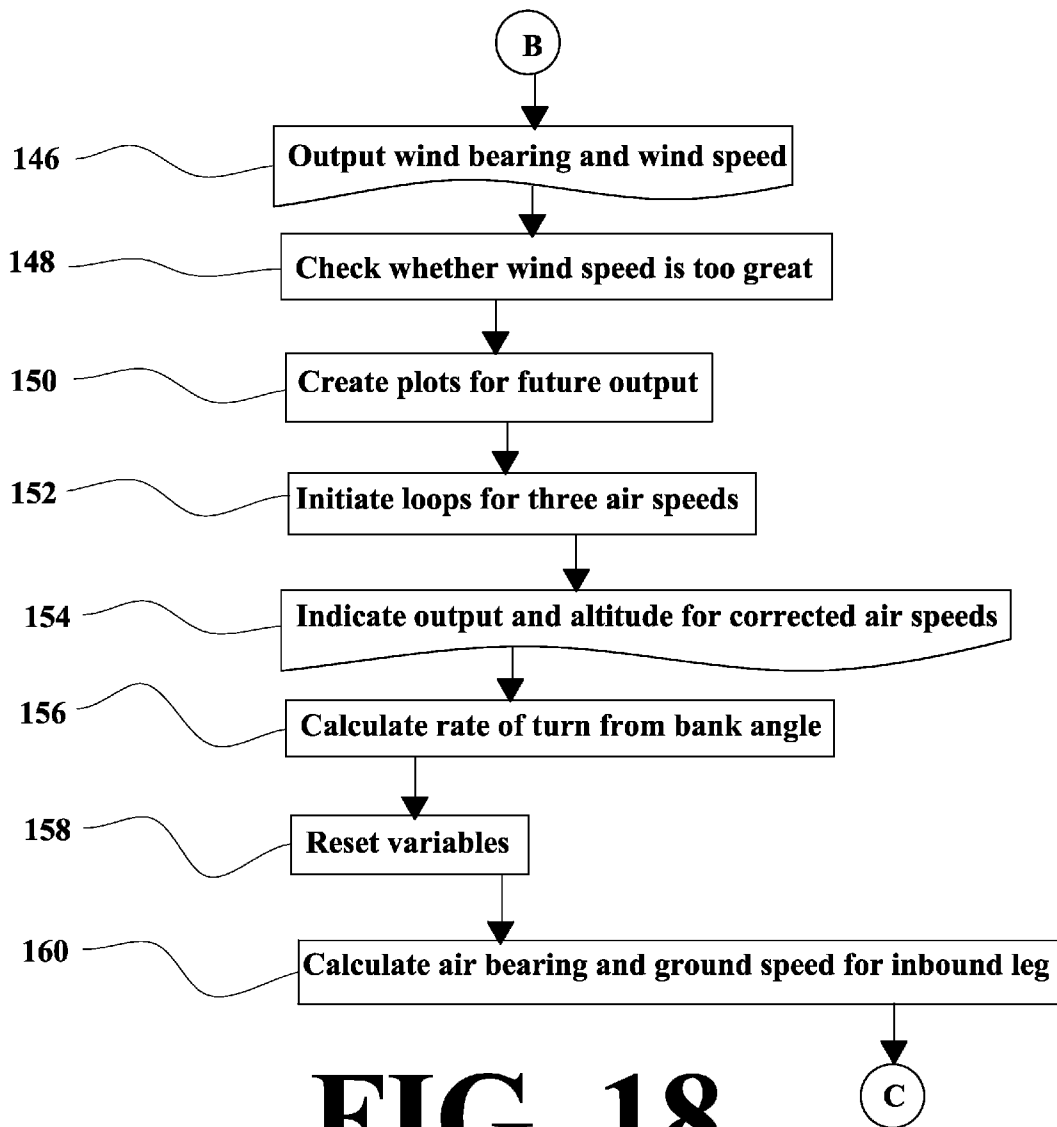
B

146 Output wind bearing and wind speed

148 Check whether wind speed is too great

150 Create plots for future output

152 Initiate loops for three air speeds

154 Indicate output and altitude for corrected air speeds

156 Calculate rate of turn from bank angle

158 Reset variables

160 Calculate air bearing and ground speed for inbound leg

C

FIG. 18